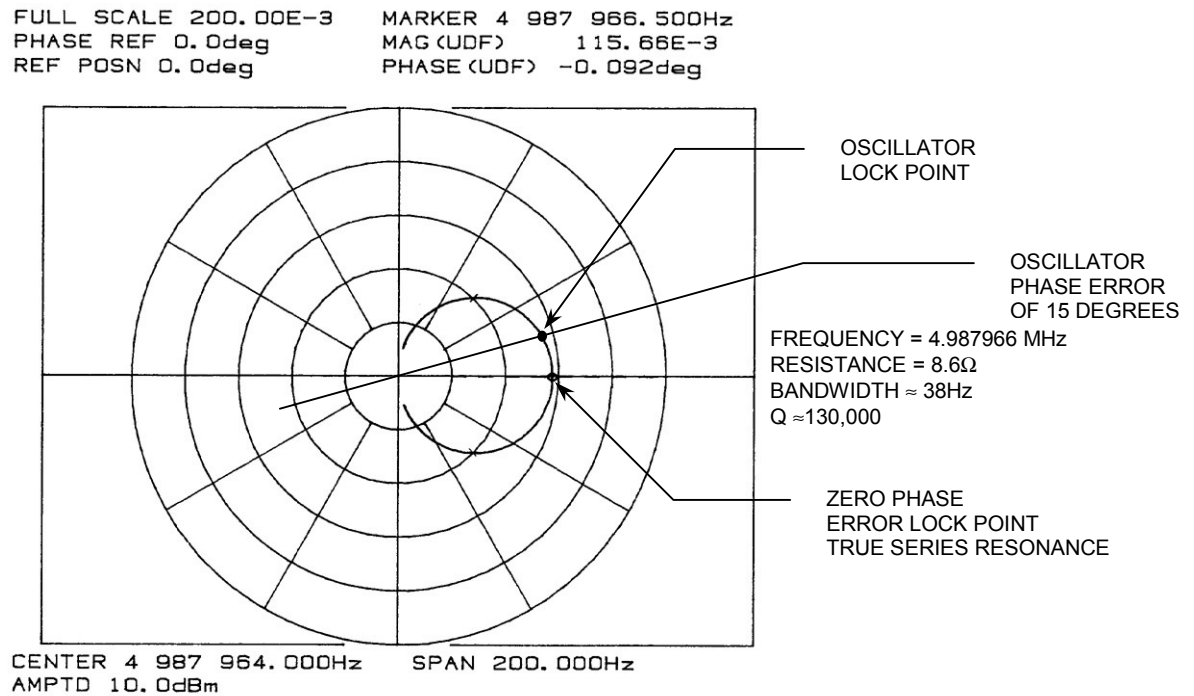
FULL SCALE 200.00E-3
PHASE REF 0.0deg
REF POSN 0.0deg

MARKER 4 987 966.500Hz
MAG (UDF) 115.66E-3
PHASE (UDF) -0.092deg

OSCILLATOR
LOCK POINT

OSCILLATOR
PHASE ERROR
OF 15 DEGREES

FREQUENCY = 4.987966 MHz
RESISTANCE = 8.6Ω
BANDWIDTH ≈ 38Hz
Q ≈130,000

ZERO PHASE
ERROR LOCK POINT
TRUE SERIES RESONANCE

CENTER 4 987 964.000Hz
AMPTD 10.0dBm

SPAN 200.000Hz